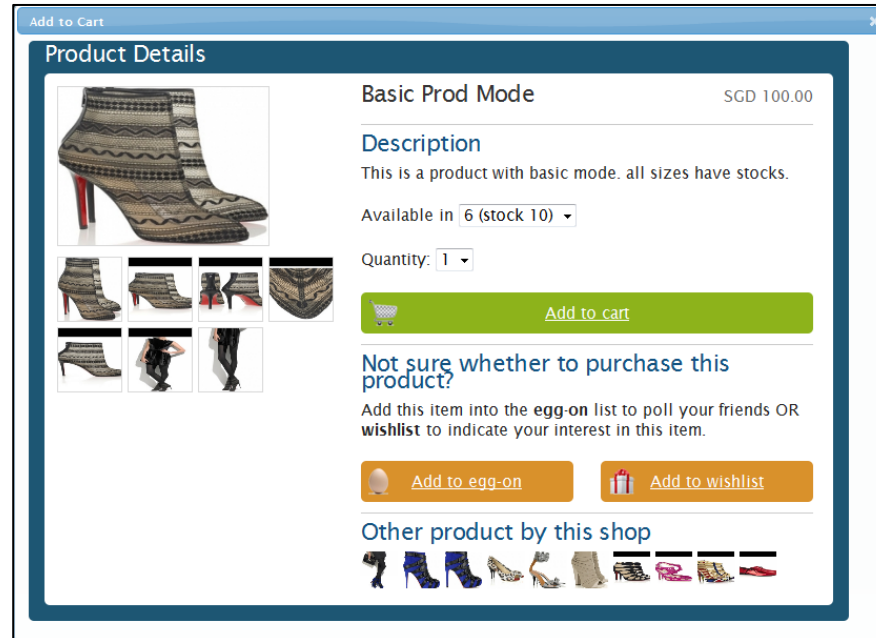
Add to Cart

Product Details

Basic Prod Mode

SGD 100.00

Description

This is a product with basic mode. all sizes have stocks.

Available in 6 (stock 10)

Quantity: 1

Add to cart

Not sure whether to purchase this product?

Add this item into the **egg-on** list to poll your friends OR **wishlist** to indicate your interest in this item.

Add to egg-on

Add to wishlist

Other product by this shop